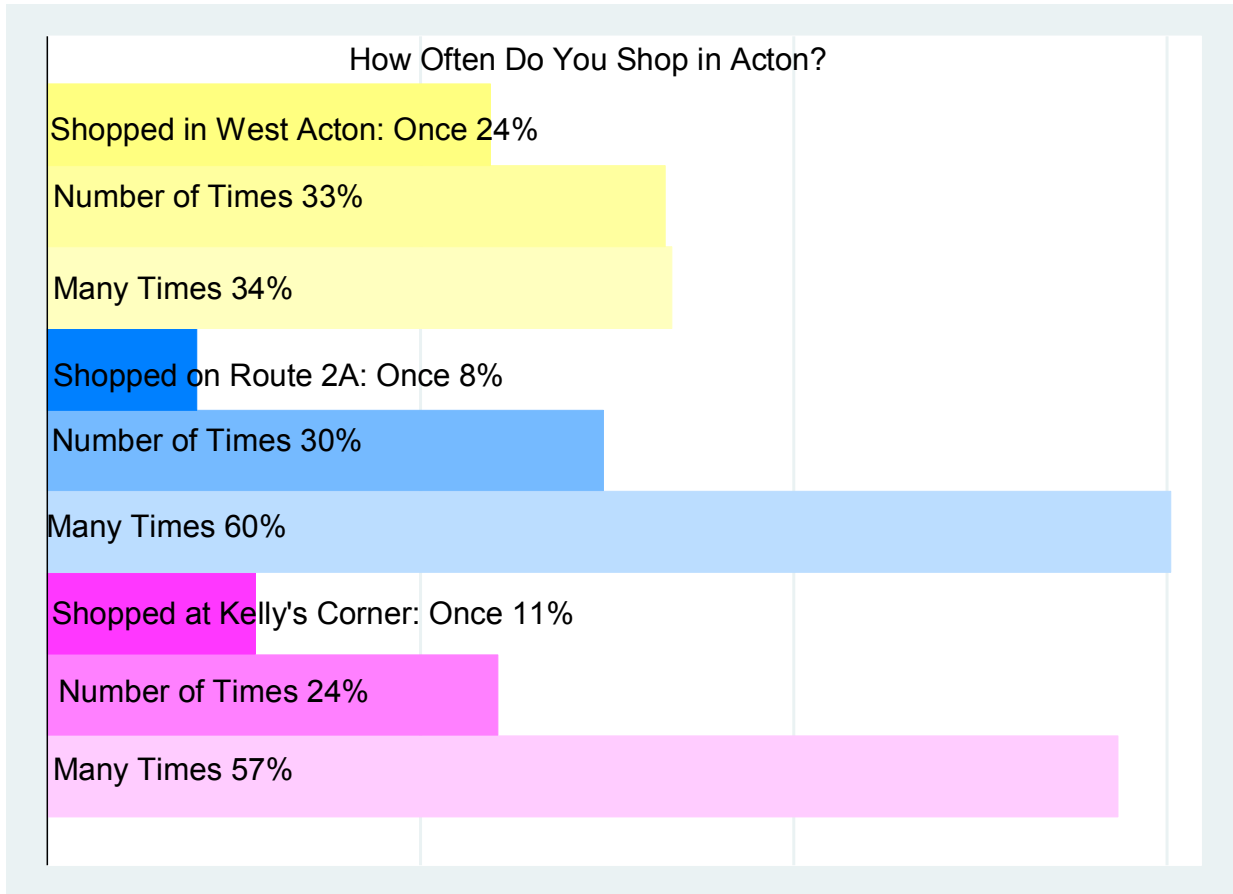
How Often Do You Shop in Acton?

Shopped in West Acton: Once 24%

Number of Times 33%

Many Times 34%

Shopped on Route 2A: Once 8%

Number of Times 30%

Many Times 60%

Shopped at Kelly's Corner: Once 11%

Number of Times 24%

Many Times 57%